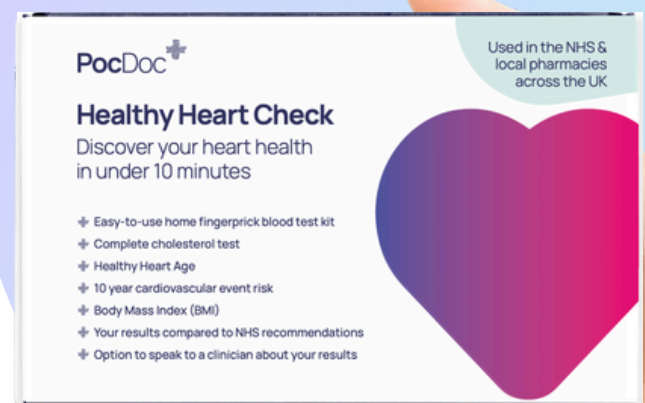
PocDoc

Used in the NHS & local pharmacies across the UK

Healthy Heart Check

Discover your heart health in under 10 minutes

Easy-to-use home fingerprick blood test kit
Complete cholesterol test
Healthy Heart Age
10 year cardiovascular event risk
Body Mass Index (BMI)
Your results compared to NHS recommendations
Option to speak to a clinician about your results